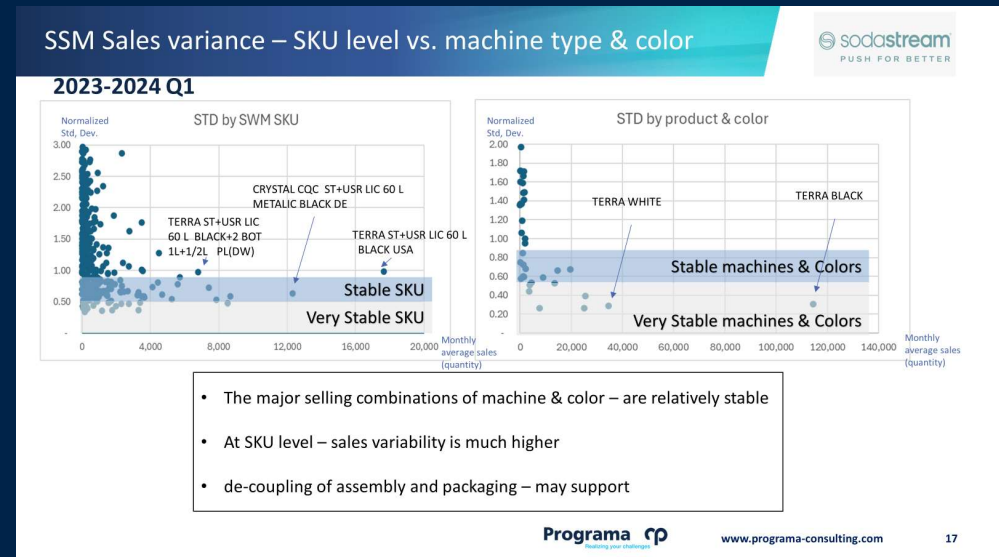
SSM Sales variance – SKU level vs. machine type & color

sodastream
PUSH FOR BETTER

2023-2024 Q1

Normalized Std, Dev.

STD by SWM SKU

3.00
2.50
2.00
1.50
1.00
0.50
-

0
4,000
8,000
12,000
16,000
20,000

CRYSTAL CQC ST+USR LIC 60 L METALIC BLACK DE

TERRA ST+USR LIC 60 L BLACK+2 BOT 1L+1/2L PL(DW)

TERRA ST+USR LIC 60 L BLACK USA

Stable SKU

Very Stable SKU

Monthly average sales (quantity)

Normalized Std, Dev.

STD by product & color

2.00
1.80
1.60
1.40
1.20
1.00
0.80
0.60
0.40
0.20
-

0
20,000
40,000
60,000
80,000
100,000
120,000
140,000

TERRA WHITE

TERRA BLACK

Stable machines & Colors

Very Stable machines & Colors

Monthly average sales (quantity)

• The major selling combinations of machine & color – are relatively stable

• At SKU level – sales variability is much higher

• de-coupling of assembly and packaging – may support

Programa
Realizing your challenges

www.programa-consulting.com

17